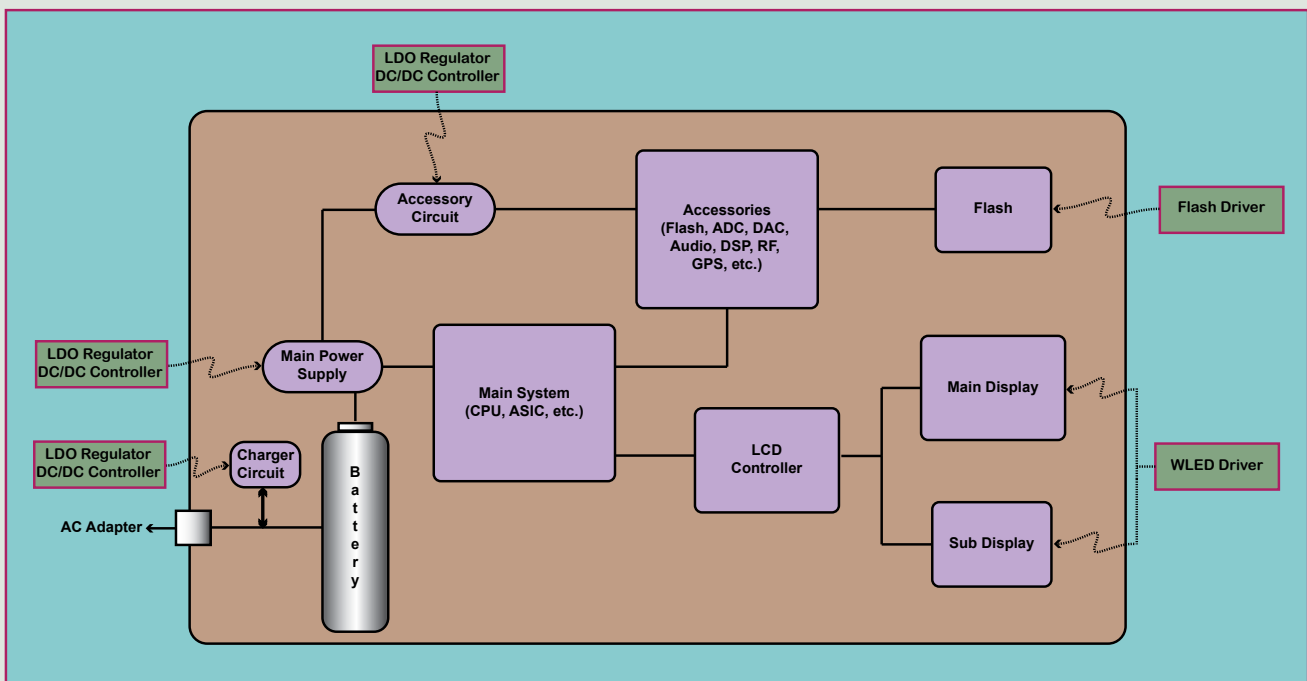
LDO Regulator
DC/DC Controller

Accessory Circuit

Accessories (Flash, ADC, DAC, Audio, DSP, RF, GPS, etc.)

Flash

Flash Driver

LDO Regulator
DC/DC Controller

Main Power Supply

Main System (CPU, ASIC, etc.)

Main Display

LDO Regulator
DC/DC Controller

Charger Circuit

B
a
t
t
e
r
y

LCD Controller

WLED Driver

AC Adapter

Sub Display